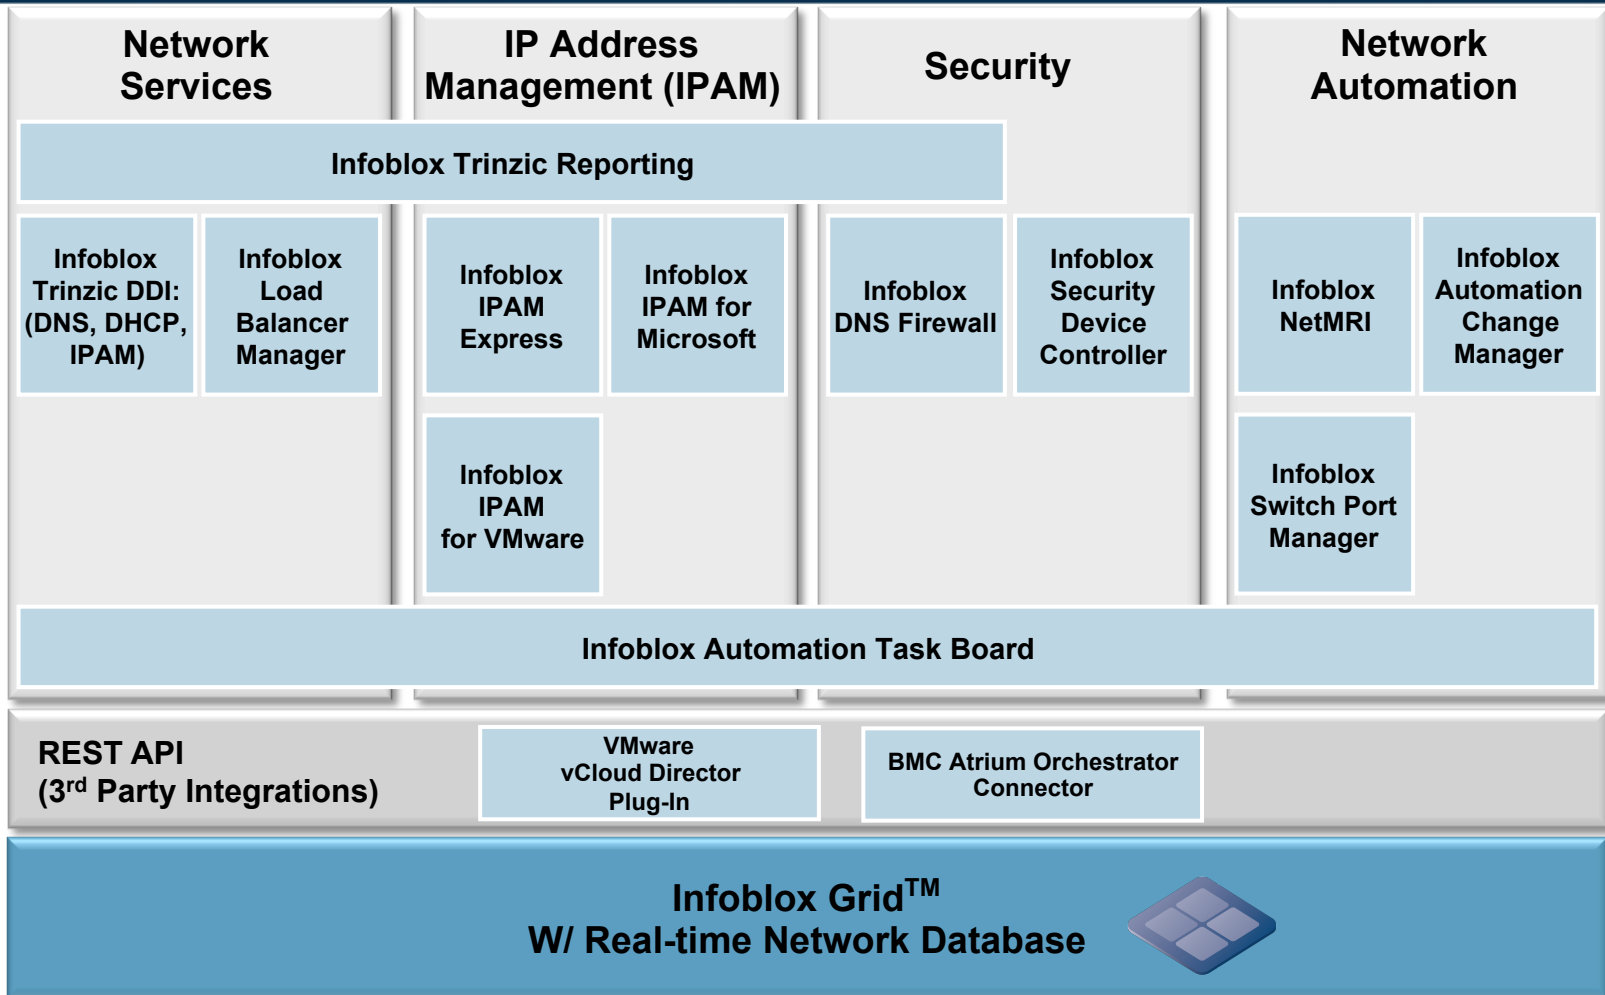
Network Services

IP Address Management (IPAM)

Security

Network Automation

Infoblox Trinzic Reporting

Infoblox Trinzic DDI: (DNS, DHCP, IPAM)

Infoblox Load Balancer Manager

Infoblox IPAM Express

Infoblox IPAM for Microsoft

Infoblox IPAM for VMware

Infoblox DNS Firewall

Infoblox Security Device Controller

Infoblox NetMRI

Infoblox Automation Change Manager

Infoblox Switch Port Manager

Infoblox Automation Task Board

REST API (3$^{rd}$ Party Integrations)

VMware vCloud Director Plug-In

BMC Atrium Orchestrator Connector

Infoblox Grid$^{TM}$
W/ Real-time Network Database